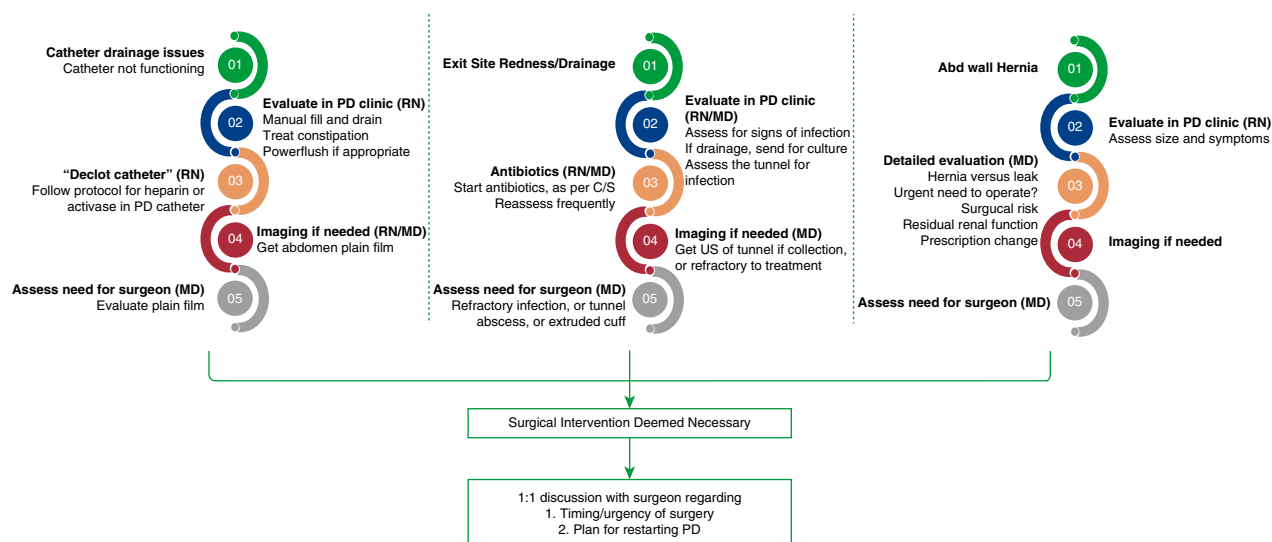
Catheter drainage issues
Catheter not functioning

01

02

Evaluate in PD clinic (RN)
Manual fill and drain
Treat constipation
Powerflush if appropriate

"Declot catheter" (RN)
Follow protocol for heparin or activase in PD catheter

03

04

Imaging if needed (RN/MD)
Get abdomen plain film

Assess need for surgeon (MD)
Evaluate plain film

05

Exit Site Redness/Drainage

01

02

Evaluate in PD clinic (RN/MD)
Assess for signs of infection
If drainage, send for culture
Assess the tunnel for infection

Antibiotics (RN/MD)
Start antibiotics, as per C/S
Reassess frequently

03

04

Imaging if needed (MD)
Get US of tunnel if collection, or refractory to treatment

Assess need for surgeon (MD)
Refractory infection, or tunnel abscess, or extruded cuff

05

Abd wall Hernia

01

02

Evaluate in PD clinic (RN)
Assess size and symptoms

Detailed evaluation (MD)
Hernia versus leak
Urgent need to operate?
Surgical risk
Residual renal function
Prescription change

03

04

Imaging if needed

Assess need for surgeon (MD)

05

Surgical Intervention Deemed Necessary

1:1 discussion with surgeon regarding
1. Timing/urgency of surgery
2. Plan for restarting PD